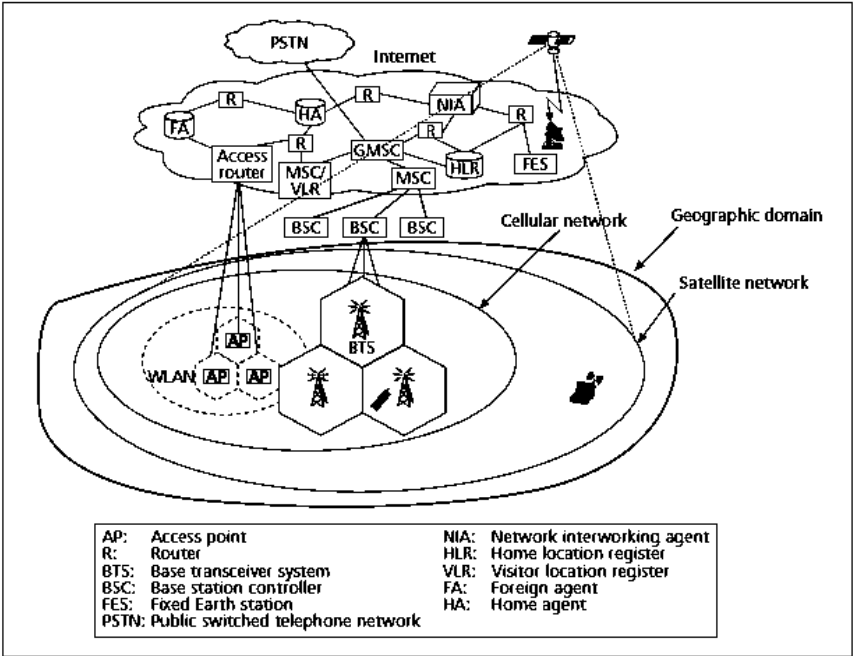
PSTN

Internet

R
HA
R
NIA
FA
R
R
R
Access router
MSC/ VLR
GMSC
HLR
FES
MSC

BSC
BSC
BSC

Cellular network

Geographic domain

Satellite network

AP
WLAN
AP
AP
BTS

| AP: Access point | NIA: Network interworking agent |
|---|---|
| R: Router | HLR: Home location register |
| BTS: Base transceiver system | VLR: Visitor location register |
| BSC: Base station controller | FA: Foreign agent |
| FES: Fixed Earth station | HA: Home agent |
| PSTN: Public switched telephone network | |